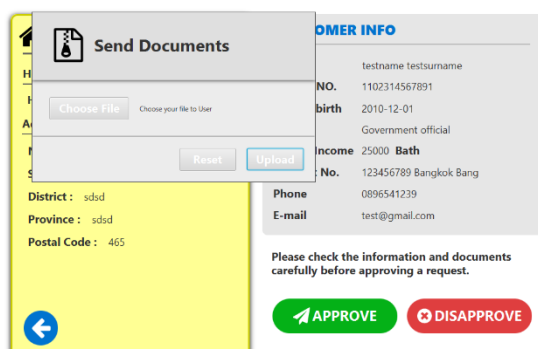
Send Documents

Choose File Choose your file to User

Reset Upload

H

H

A

N

S

District : sdsd

Province : sdsd

Postal Code : 465

OMER INFO

testname testsurname

NO. 1102314567891

birth 2010-12-01

Government official

Income 25000 Bath

t No. 123456789 Bangkok Bang

Phone 0896541239

E-mail test@gmail.com

Please check the information and documents carefully before approving a request.

APPROVE

DISAPPROVE